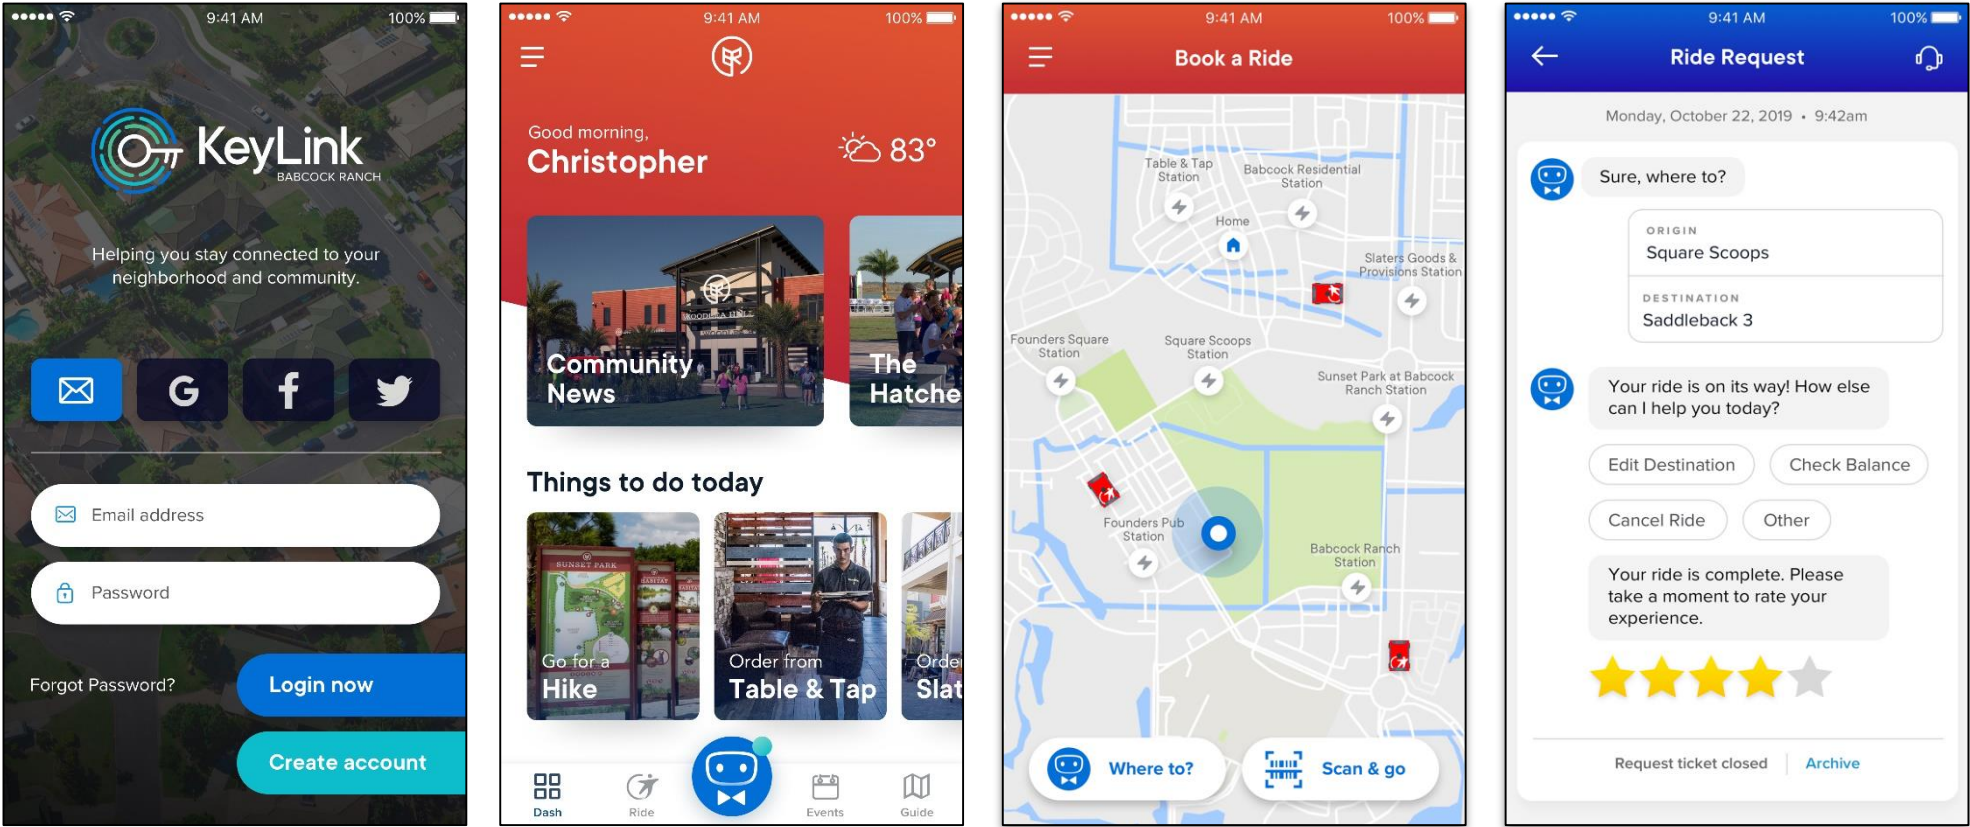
9:41 AM 100%

KeyLink
BABCOCK RANCH

Helping you stay connected to your neighborhood and community.

G f

Email address

Password

Forgot Password?

Login now

Create account

9:41 AM 100%

Good morning,
Christopher

83°

Community News

The Hatche

Things to do today

Go for a
Hike

Order from
Table & Tap

Orde
Slat

Dash Ride Events Guide

9:41 AM 100%

Book a Ride

Table & Tap Station

Babcock Residential Station

Home

Slaters Goods & Provisions Station

Founders Square Station

Square Scoops Station

Sunset Park at Babcock Ranch Station

Founders Pub Station

Babcock Ranch Station

Where to?

Scan & go

9:41 AM 100%

Ride Request

Monday, October 22, 2019 • 9:42am

Sure, where to?

ORIGIN
Square Scoops

DESTINATION
Saddleback 3

Your ride is on its way! How else can I help you today?

Edit Destination

Check Balance

Cancel Ride

Other

Your ride is complete. Please take a moment to rate your experience.

Request ticket closed | Archive